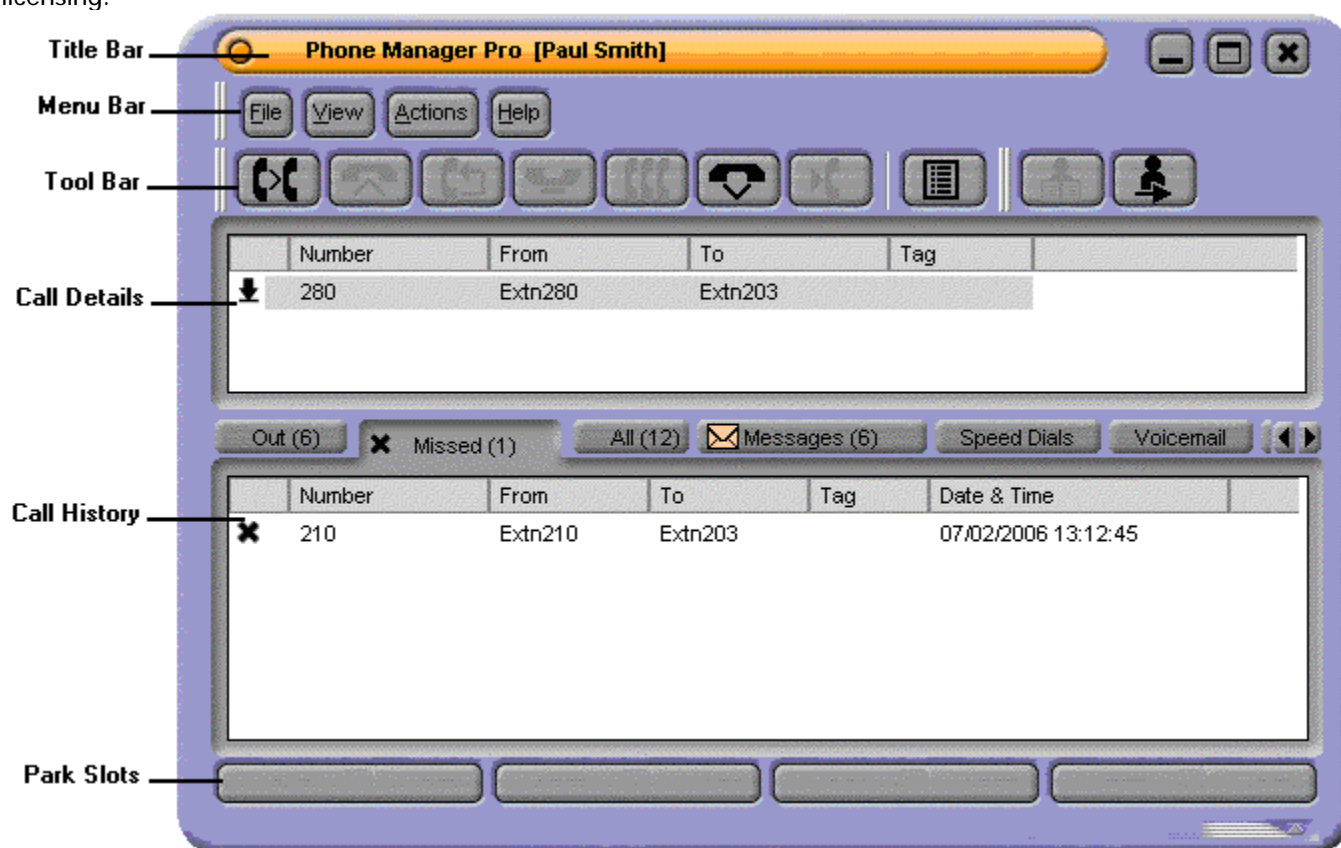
licensing.

Title Bar

Phone Manager Pro [Paul Smith]

Menu Bar

File View Actions Help

Tool Bar

Call Details

| | Number | From | To | Tag |
|---|---|---|---|---|
| | 280 | Extn280 | Extn203 | |

Out (6) Missed (1) All (12) Messages (6) Speed Dials Voicemail

Call History

| | Number | From | To | Tag | Date & Time |
|---|---|---|---|---|---|
| | 210 | Extn210 | Extn203 | | 07/02/2006 13:12:45 |

Park Slots